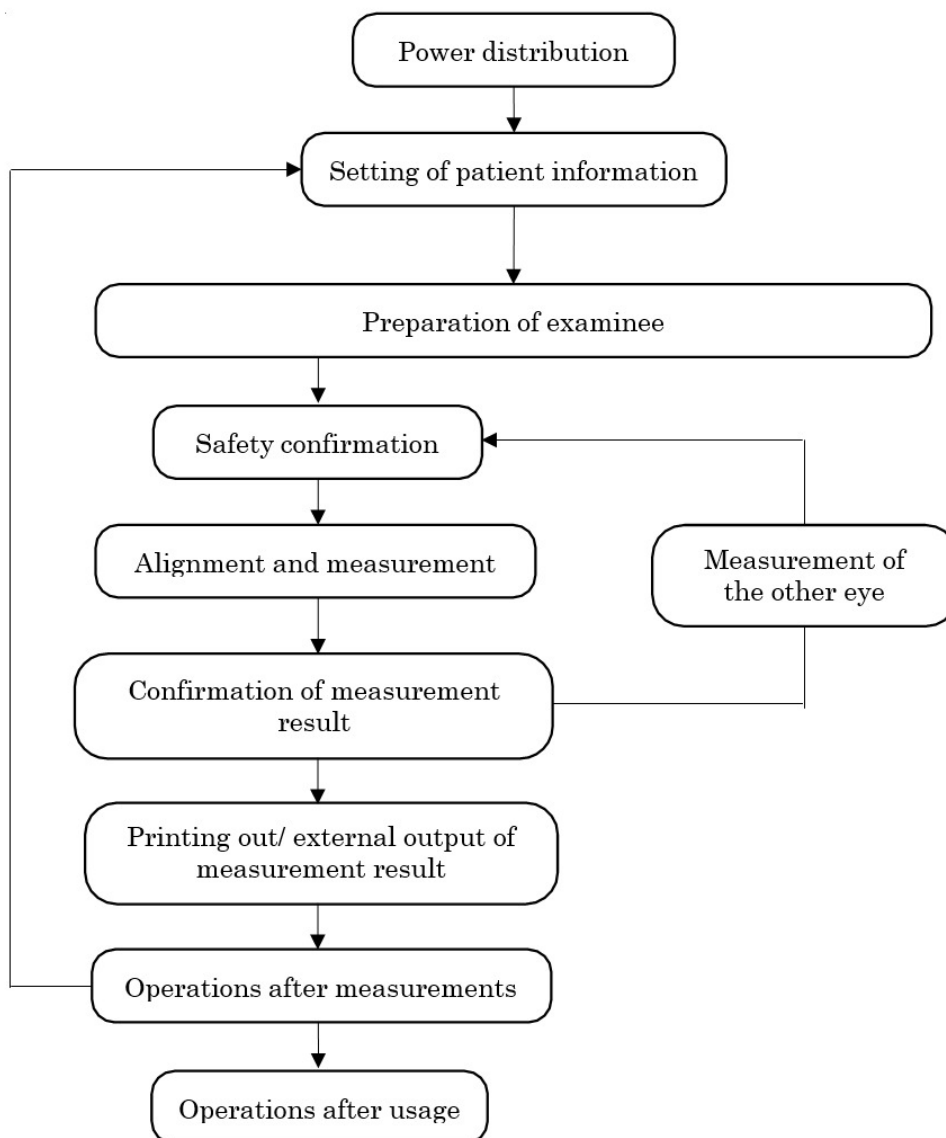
Power distribution

Setting of patient information

Preparation of examinee

Safety confirmation

Alignment and measurement

Measurement of the other eye

Confirmation of measurement result

Printing out/ external output of measurement result

Operations after measurements

Operations after usage